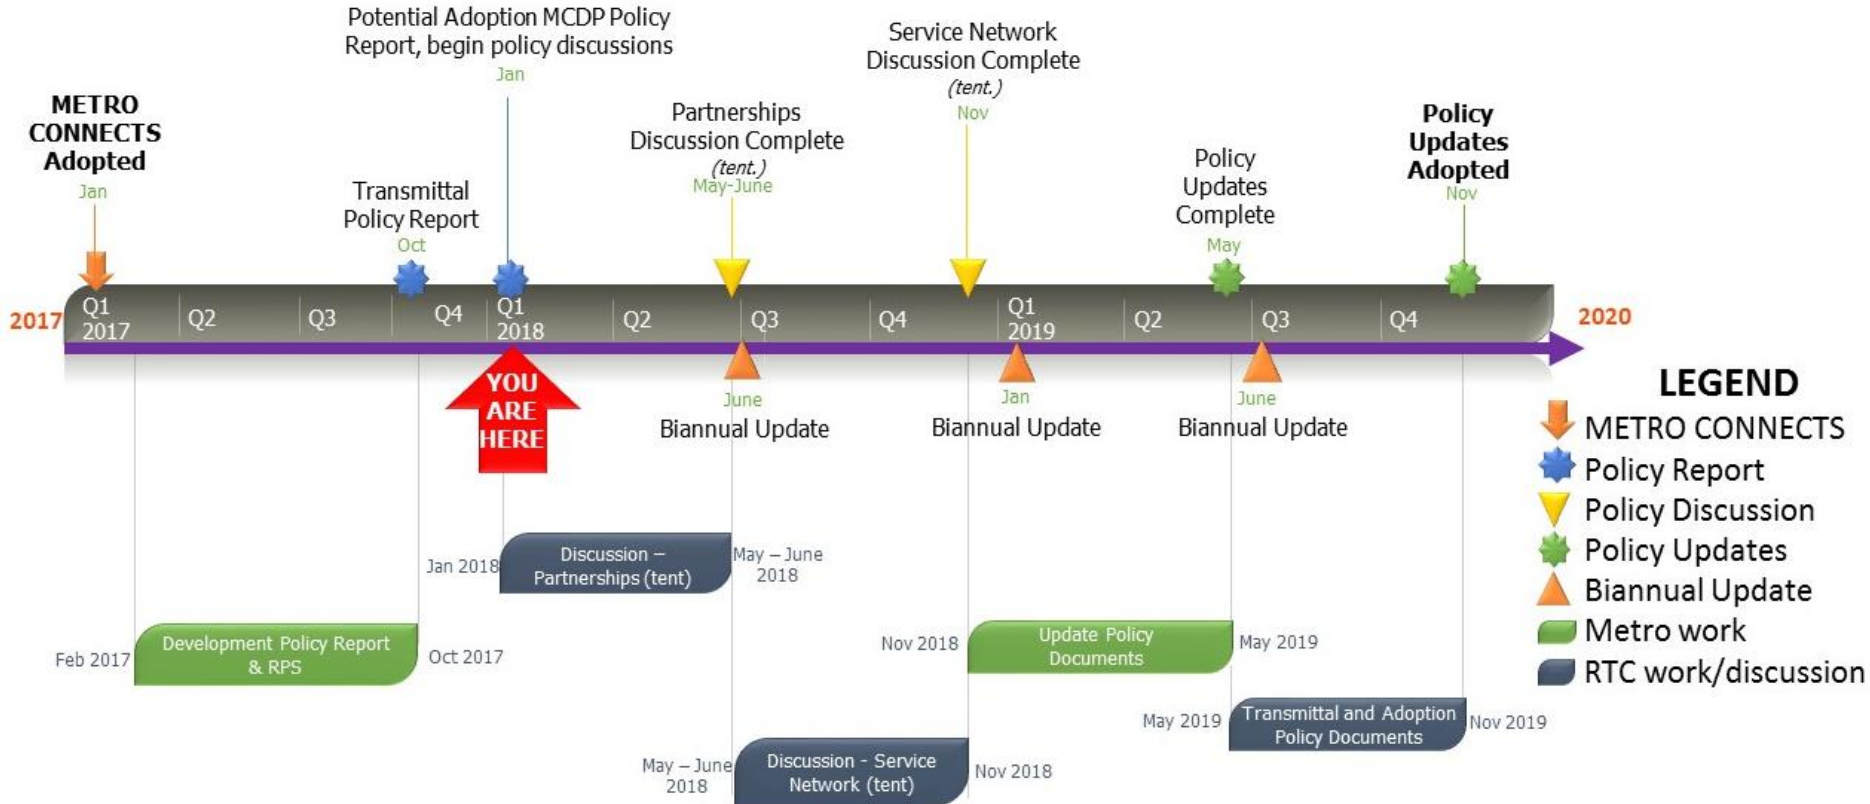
METRO CONNECTS Adopted
Jan

Transmittal Policy Report
Oct

Potential Adoption MCDP Policy Report, begin policy discussions
Jan

Partnerships Discussion Complete
(tent.)
May-June

Service Network Discussion Complete
(tent.)
Nov

Policy Updates Complete
May

Policy Updates Adopted
Nov

2017
Q1 2017
Q2
Q3
Q4
Q1 2018
Q2
Q3
Q4
Q1 2019
Q2
Q3
Q4
2020

YOU ARE HERE

June
Biannual Update

Jan
Biannual Update

June
Biannual Update

LEGEND
METRO CONNECTS
Policy Report
Policy Discussion
Policy Updates
Biannual Update
Metro work
RTC work/discussion

Jan 2018
Discussion – Partnerships (tent)
May – June 2018

Feb 2017
Development Policy Report & RPS
Oct 2017

Nov 2018
Update Policy Documents
May 2019

May 2019
Transmittal and Adoption Policy Documents
Nov 2019

May – June 2018
Discussion - Service Network (tent)
Nov 2018